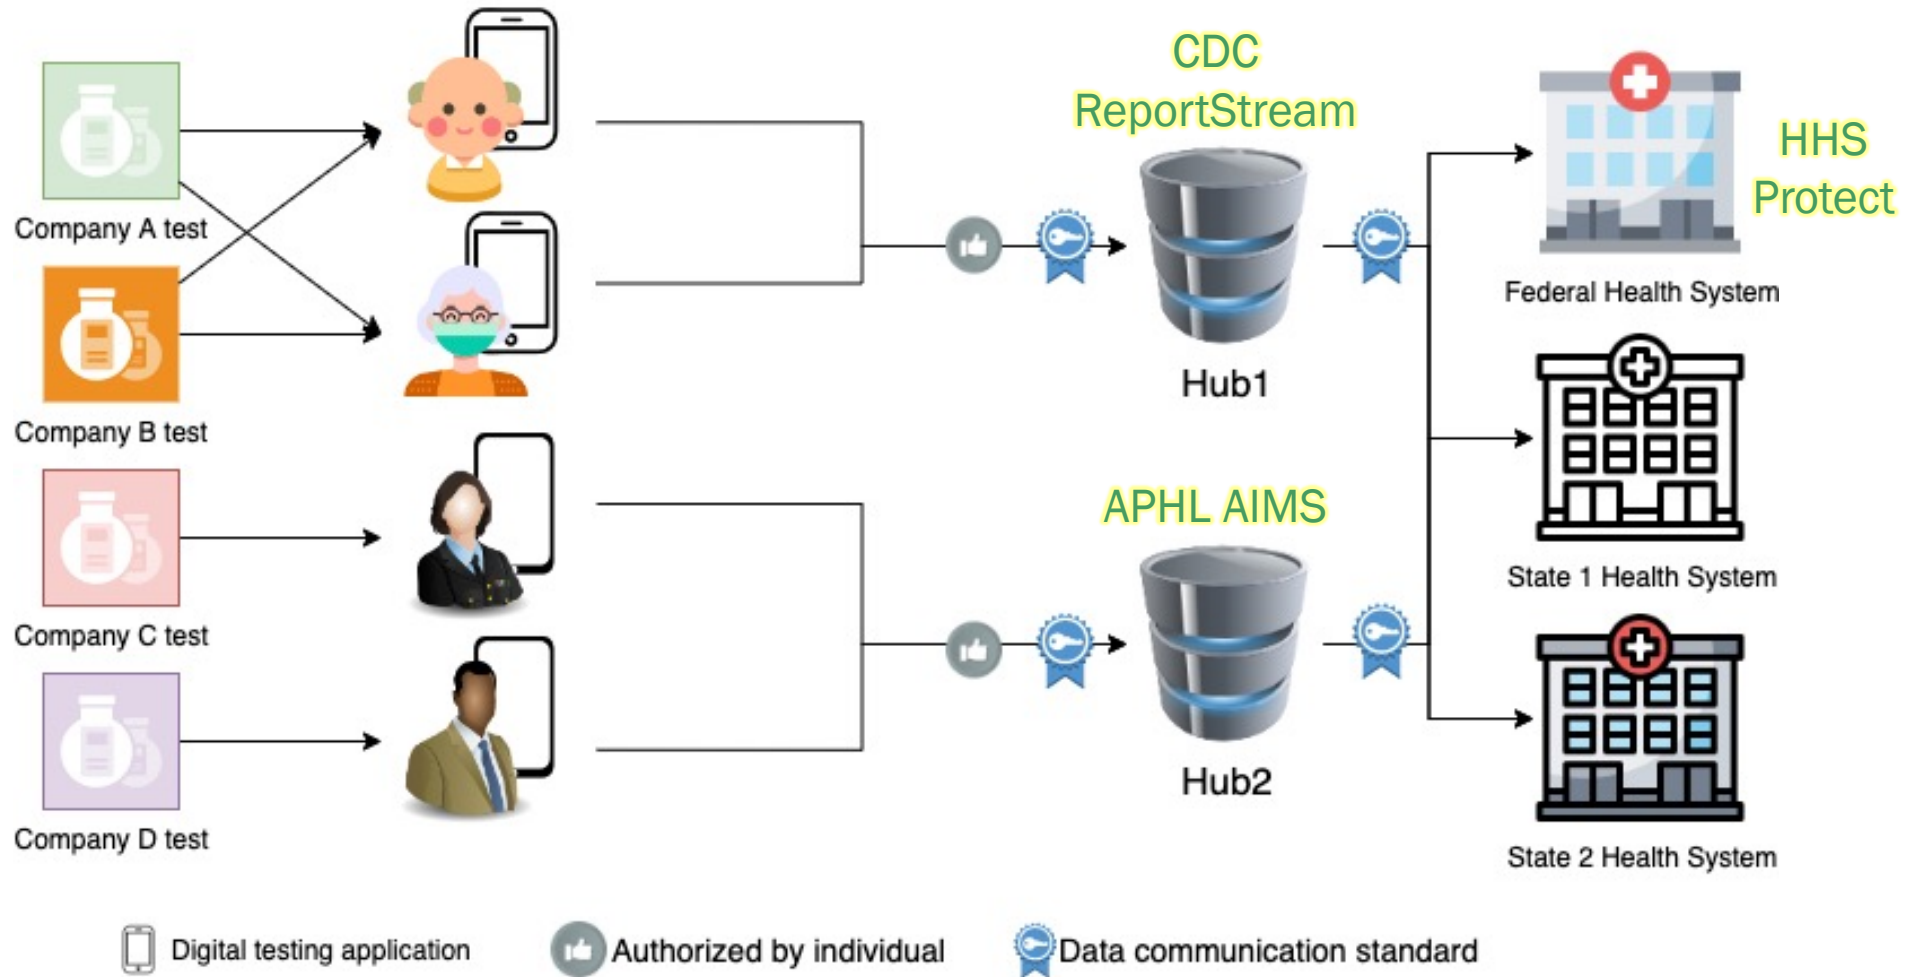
Company A test

Company B test

Company C test

Company D test

CDC ReportStream

Hub1

APHL AIMS

Hub2

HHS Protect

Federal Health System

State 1 Health System

State 2 Health System

Digital testing application

Authorized by individual

Data communication standard